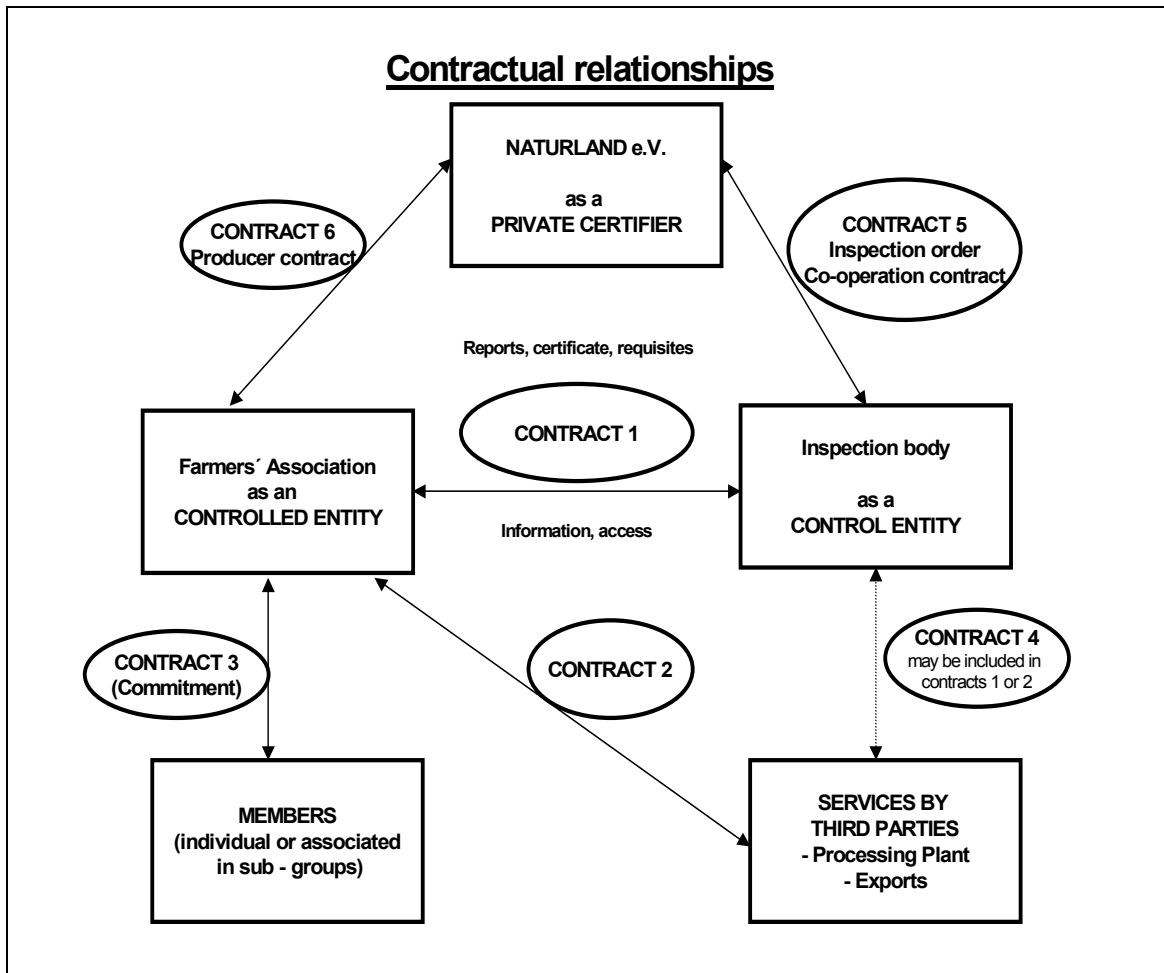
Contractual relationships

NATURLAND e.V.

as a
PRIVATE CERTIFIER

CONTRACT 6
Producer contract

CONTRACT 5
Inspection order
Co-operation contract

Reports, certificate, requisites

CONTRACT 1

Farmers´ Association
as an
CONTROLLED ENTITY

Information, access

Inspection body

as a
CONTROL ENTITY

CONTRACT 3
(Commitment)

CONTRACT 2

CONTRACT 4
may be included in contracts 1 or 2

MEMBERS
(individual or associated in sub - groups)

SERVICES BY
THIRD PARTIES
- Processing Plant
- Exports